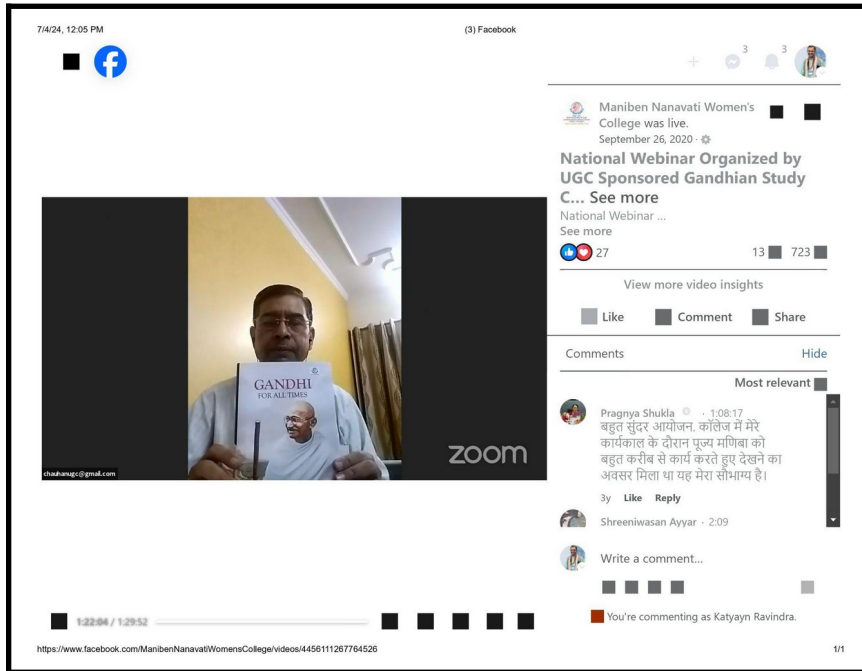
7/4/24, 12:05 PM

(3) Facebook

3 3

Maniben Nanavati Women's College was live.
September 26, 2020 ·

National Webinar Organized by UGC Sponsored Gandhian Study C... See more

National Webinar ...
See more

27

13 723

View more video insights

Like Comment Share

Comments Hide

Most relevant

Pragnya Shukla · 1:08:17
बहुत सुंदर आयोजन. कॉलेज में मेरे कार्यकाल के दौरान पूज्य मणिबा को बहुत करीब से कार्य करते हुए देखने का अवसर मिला था यह मेरा सौभाग्य है।

3y Like Reply

Shreeniwasan Ayyar · 2:09

Write a comment...

You're commenting as Katyayn Ravindra.

GANDHI
FOR ALL TIMES

zoom

chauhanugc@gmail.com

1:22:04 / 1:29:52

https://www.facebook.com/ManibenNanavatiWomensCollege/videos/445611267764526

1/1